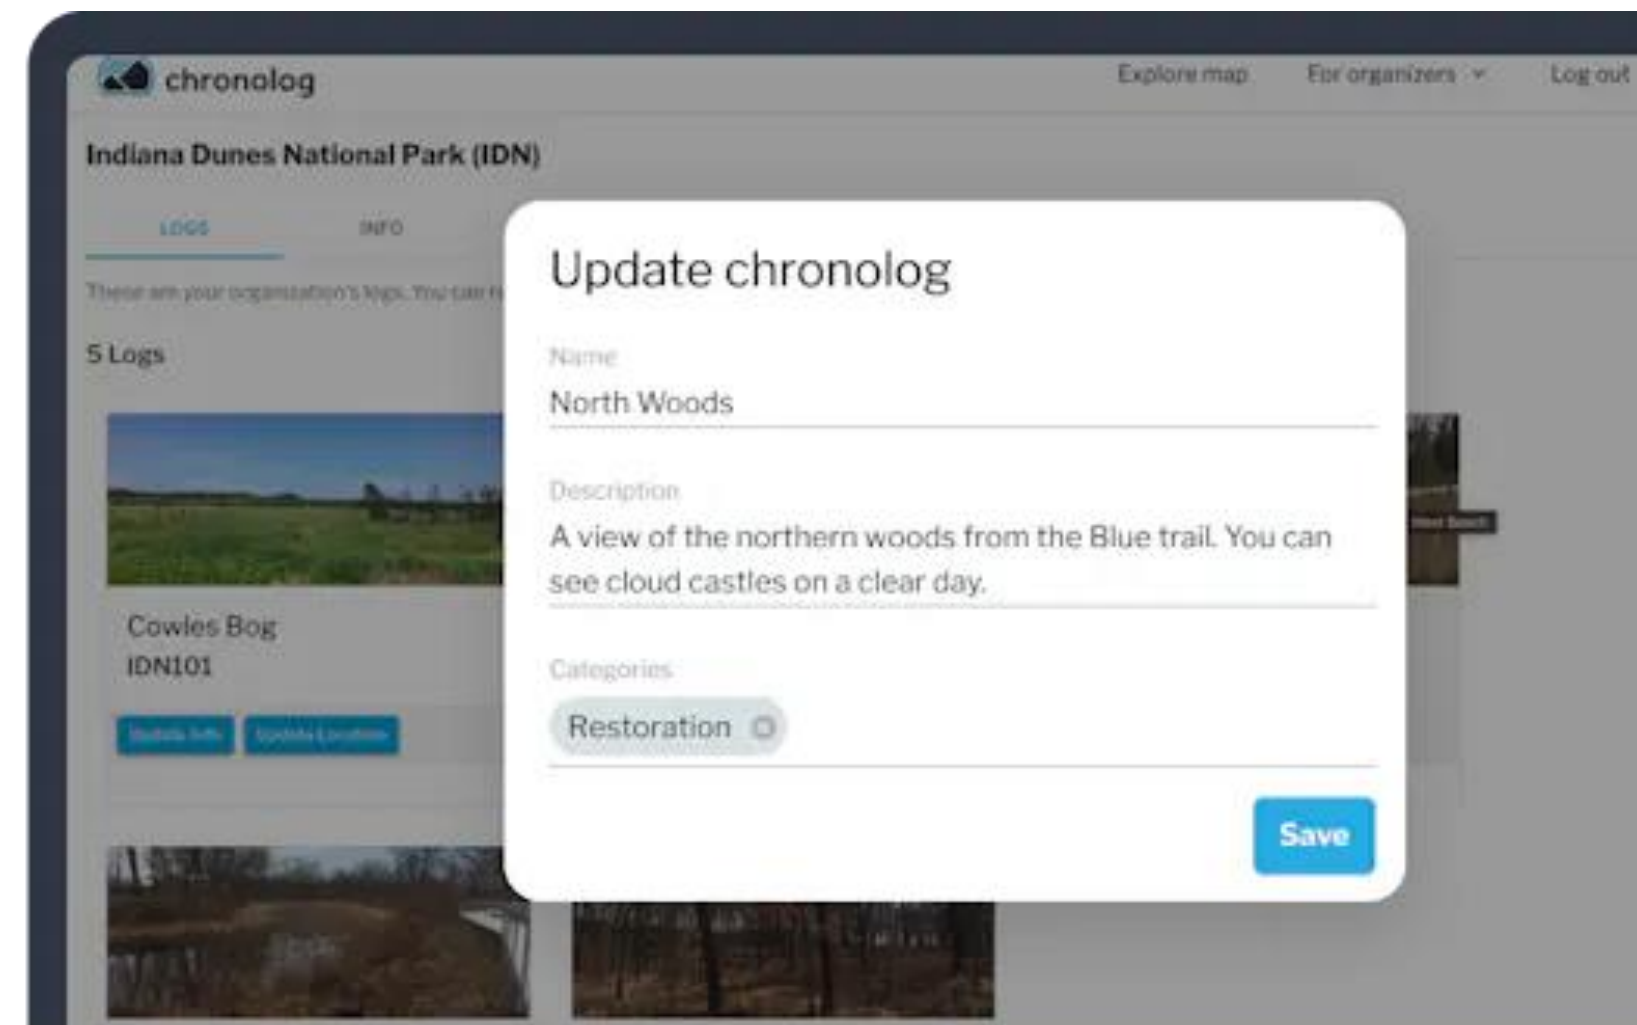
chronolog

Explore map For organizers Log out

Indiana Dunes National Park (IDN)

LOGS INFO

These are your organization's logs. You can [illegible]

5 Logs

Cowles Bog
IDN101

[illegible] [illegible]

Update chronolog

Name
North Woods

Description
A view of the northern woods from the Blue trail. You can see cloud castles on a clear day.

Categories
Restoration

Save